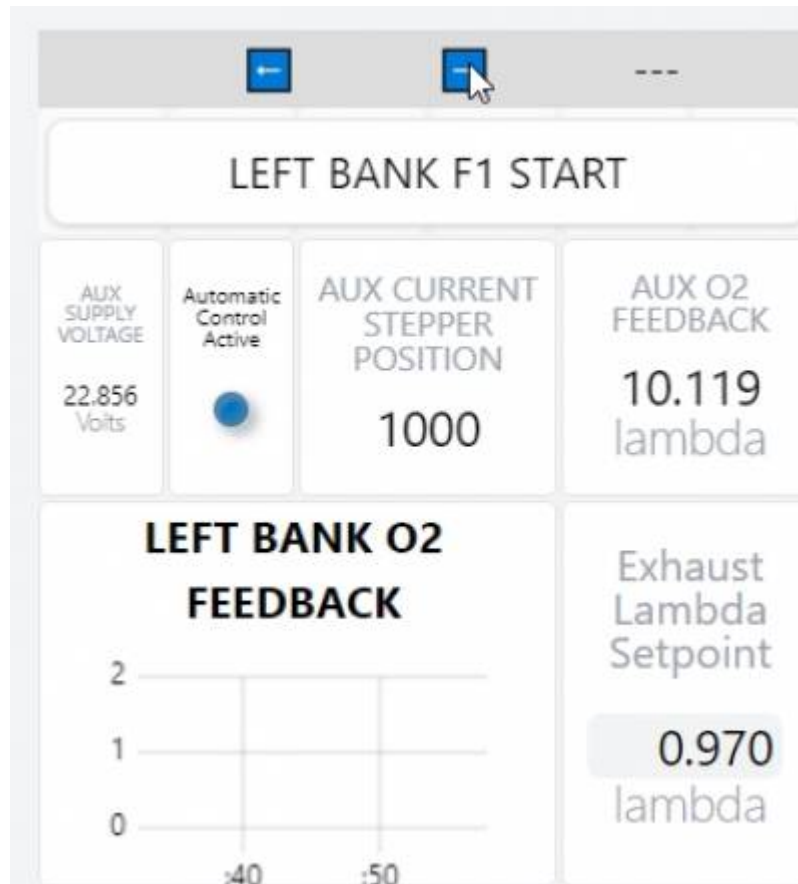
---

LEFT BANK F1 START

AUX SUPPLY VOLTAGE

22.856 Volts

Automatic Control Active

AUX CURRENT STEPPER POSITION

1000

AUX O2 FEEDBACK

10.119 lambda

LEFT BANK O2 FEEDBACK

2

1

0

:40

:50

Exhaust Lambda Setpoint

0.970

lambda